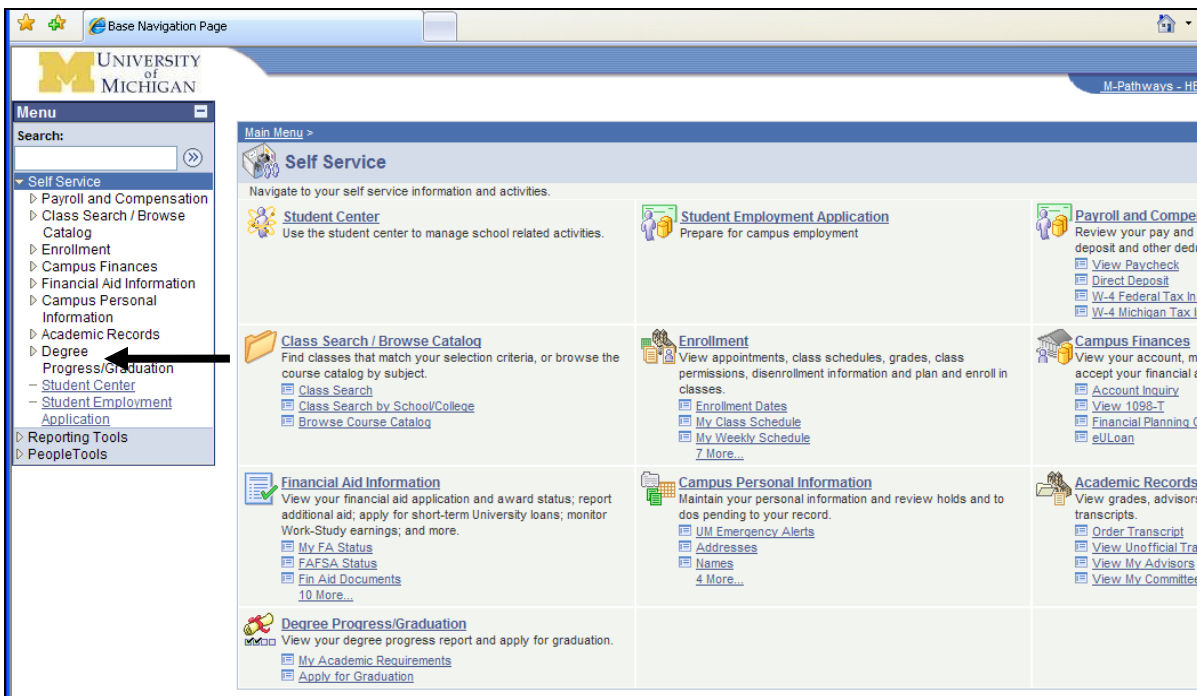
Base Navigation Page

UNIVERSITY of MICHIGAN

M-Pathways - HE

Menu

Search:

Self Service
Payroll and Compensation
Class Search / Browse Catalog
Enrollment
Campus Finances
Financial Aid Information
Campus Personal Information
Academic Records
Degree Progress/Graduation
– Student Center
– Student Employment Application
Reporting Tools
PeopleTools

Main Menu >

Self Service

Navigate to your self service information and activities.

Student Center
Use the student center to manage school related activities.

Student Employment Application
Prepare for campus employment

Payroll and Compe
Review your pay and deposit and other dedu
View Paycheck
Direct Deposit
W-4 Federal Tax In
W-4 Michigan Tax I

Class Search / Browse Catalog
Find classes that match your selection criteria, or browse the course catalog by subject.
Class Search
Class Search by School/College
Browse Course Catalog

Enrollment
View appointments, class schedules, grades, class permissions, disenrollment information and plan and enroll in classes.
Enrollment Dates
My Class Schedule
My Weekly Schedule
7 More...

Campus Finances
View your account, m accept your financial a
Account Inquiry
View 1098-T
Financial Planning C
eULoan

Financial Aid Information
View your financial aid application and award status; report additional aid; apply for short-term University loans; monitor Work-Study earnings; and more.
My FA Status
FAFSA Status
Fin Aid Documents
10 More...

Campus Personal Information
Maintain your personal information and review holds and to dos pending to your record.
UM Emergency Alerts
Addresses
Names
4 More...

Academic Records
View grades, advisors transcripts.
Order Transcript
View Unofficial Tra
View My Advisors
View My Committee

Degree Progress/Graduation
View your degree progress report and apply for graduation.
My Academic Requirements
Apply for Graduation